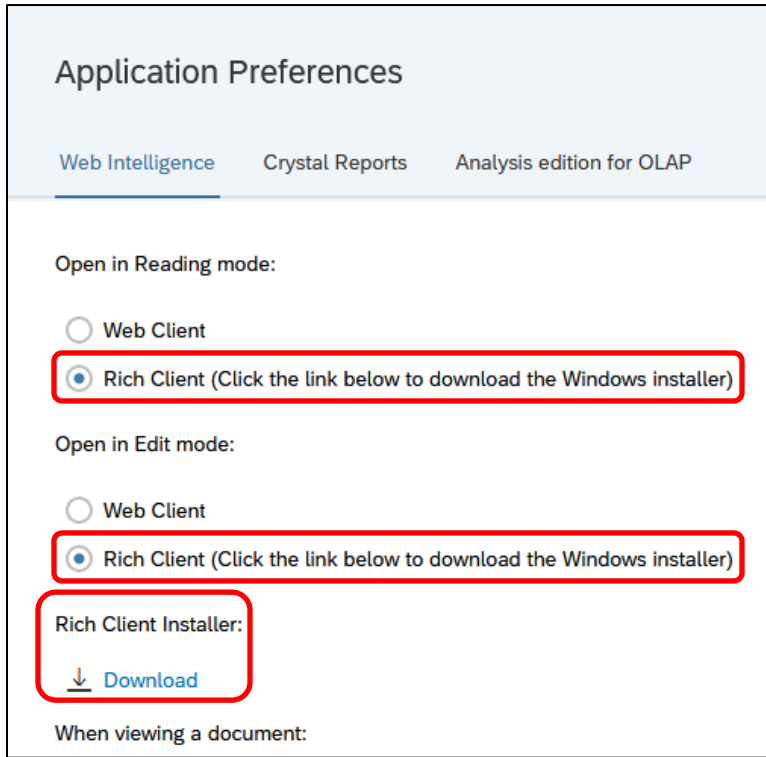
Application Preferences

Web Intelligence Crystal Reports Analysis edition for OLAP

Open in Reading mode:

Web Client

Rich Client (Click the link below to download the Windows installer)

Open in Edit mode:

Web Client

Rich Client (Click the link below to download the Windows installer)

Rich Client Installer:

Download

When viewing a document: